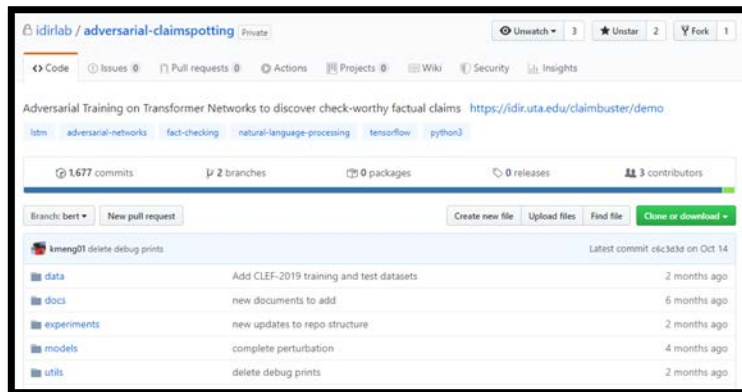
idirlab / adversarial-claimspotting Private

Unwatch 3 Unstar 2 Fork 1

<> Code Issues 0 Pull requests 0 Actions Projects 0 Wiki Security Insights

Adversarial Training on Transformer Networks to discover check-worthy factual claims https://idir.uta.edu/claimbuster/demo

lstm adversarial-networks fact-checking natural-language-processing tensorflow python3

1,677 commits 2 branches 0 packages 0 releases 3 contributors

Branch: bert New pull request Create new file Upload files Find file Clone or download

kmeng01 delete debug prints Latest commit c6c3d3d on Oct 14

| | | |
|---|---|---|
| data | Add CLEF-2019 training and test datasets | 2 months ago |
| docs | new documents to add | 6 months ago |
| experiments | new updates to repo structure | 2 months ago |
| models | complete perturbation | 4 months ago |
| utils | delete debug prints | 2 months ago |